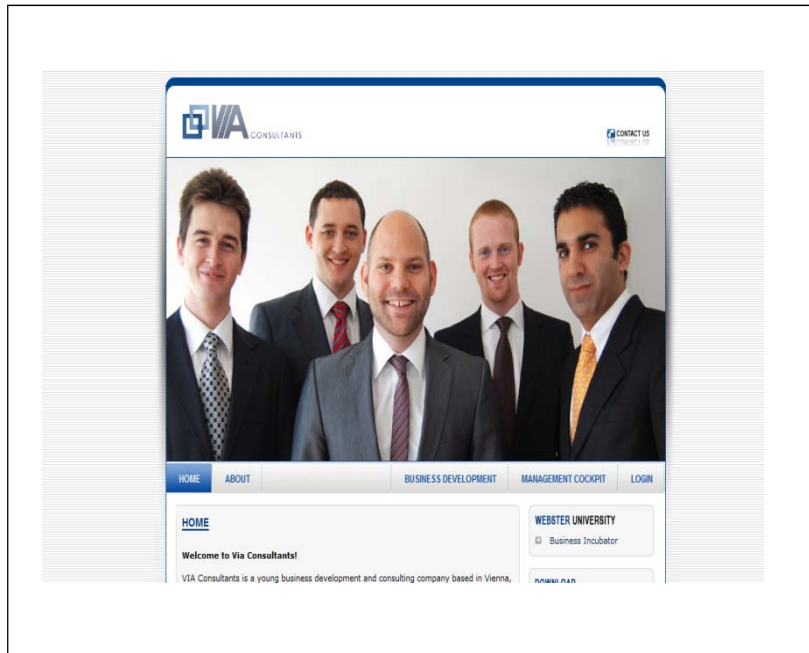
VIA CONSULTANTS

CONTACT US

HOME ABOUT BUSINESS DEVELOPMENT MANAGEMENT COCKPIT LOGIN

HOME

Welcome to Via Consultants!

VIA Consultants is a young business development and consulting company based in Vienna,

WEBSTER UNIVERSITY

Business Incubator

DOWNLOAD